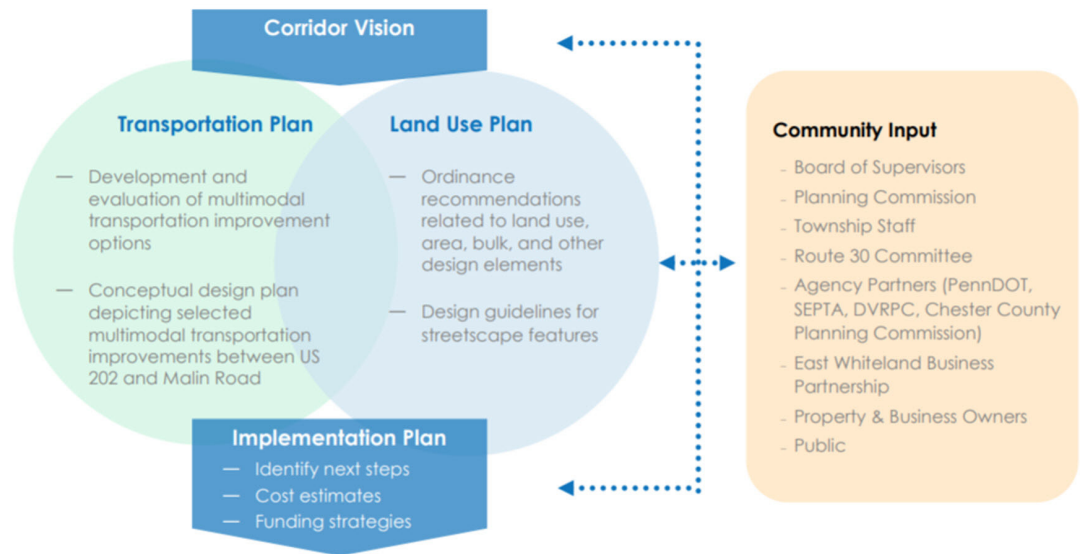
Corridor Vision

Transportation Plan

— Development and evaluation of multimodal transportation improvement options

— Conceptual design plan depicting selected multimodal transportation improvements between US 202 and Malin Road

Land Use Plan

— Ordinance recommendations related to land use, area, bulk, and other design elements

— Design guidelines for streetscape features

Implementation Plan

— Identify next steps

— Cost estimates

— Funding strategies

Community Input

- Board of Supervisors
- Planning Commission
- Township Staff
- Route 30 Committee
- Agency Partners (PennDOT, SEPTA, DVRPC, Chester County Planning Commission)
- East Whiteland Business Partnership
- Property & Business Owners
- Public